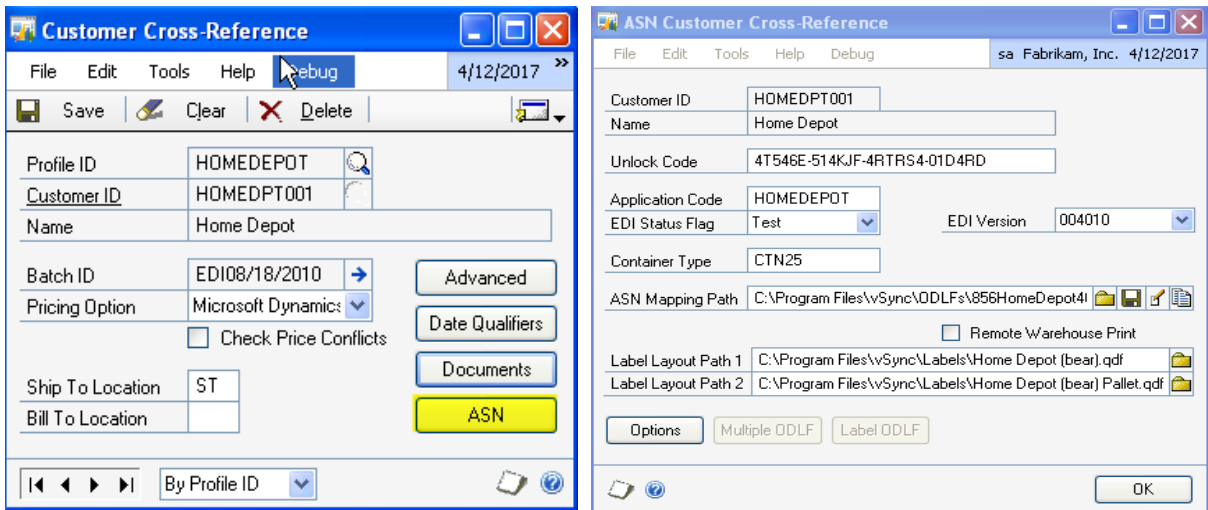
Customer Cross-Reference

File Edit Tools Help Debug 4/12/2017

Save Clear Delete

Profile ID HOMEDEPOT
Customer ID HOMEDPT001
Name Home Depot

Batch ID EDI08/18/2010
Pricing Option Microsoft Dynamics
Check Price Conflicts

Advanced
Date Qualifiers
Documents
ASN

Ship To Location ST
Bill To Location

By Profile ID

ASN Customer Cross-Reference

File Edit Tools Help Debug sa Fabrikam, Inc. 4/12/2017

Customer ID HOMEDPT001
Name Home Depot

Unlock Code 4T546E-514KJF-4RTRS4-01D4RD

Application Code HOMEDEPOT
EDI Status Flag Test
EDI Version 004010

Container Type CTN25

ASN Mapping Path C:\Program Files\vSync\ODLFs\856HomeDepot4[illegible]

Remote Warehouse Print

Label Layout Path 1 C:\Program Files\vSync\Labels\Home Depot (bear).qdf
Label Layout Path 2 C:\Program Files\vSync\Labels\Home Depot (bear) Pallet.qdf

Options Multiple ODLF Label ODLF

OK